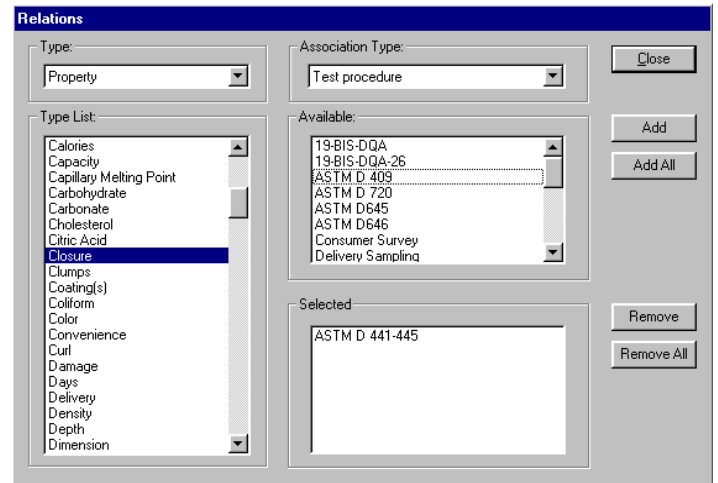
Relations

Type:
Property

Association Type:
Test procedure

Close

Type List:
Calories
Capacity
Capillary Melting Point
Carbohydrate
Carbonate
Cholesterol
Citric Acid
Closure
Clumps
Coating(s)
Coliform
Color
Convenience
Curl
Damage
Days
Delivery
Density
Depth
Dimension

Available:
19-BIS-DQA
19-BIS-DQA-26
ASTM D 409
ASTM D 720
ASTM D645
ASTM D646
Consumer Survey
Delivery Sampling

Add
Add All

Selected
ASTM D 441-445

Remove
Remove All